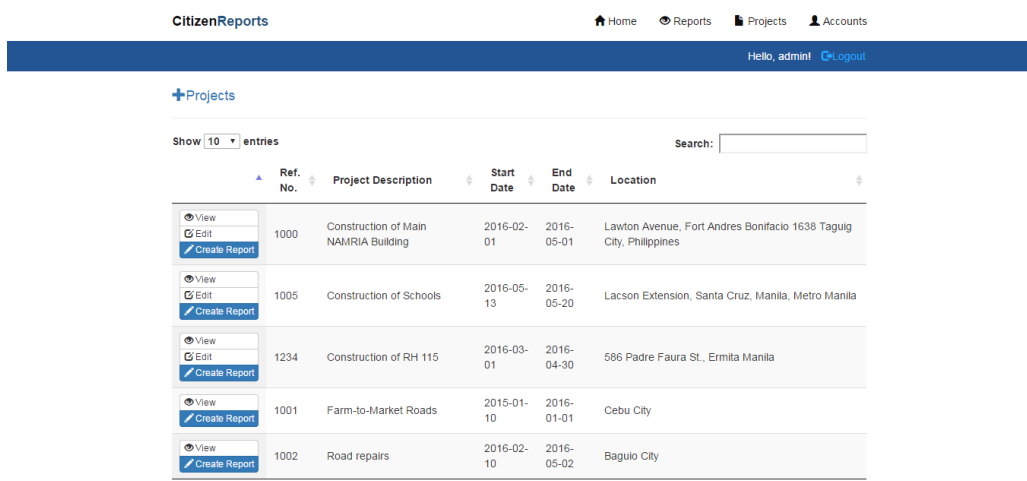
CitizenReports

Home Reports Projects Accounts

Hello, admin! Logout

+Projects

Show 10 entries

Search:

| | Ref. No. | Project Description | Start Date | End Date | Location |
|---|---|---|---|---|---|
| View Edit Create Report | 1000 | Construction of Main NAMRIA Building | 2016-02-01 | 2016-05-01 | Lawton Avenue, Fort Andres Bonifacio 1638 Taguig City, Philippines |
| View Edit Create Report | 1005 | Construction of Schools | 2016-05-13 | 2016-05-20 | Lacson Extension, Santa Cruz, Manila, Metro Manila |
| View Edit Create Report | 1234 | Construction of RH 115 | 2016-03-01 | 2016-04-30 | 586 Padre Faura St., Ermita Manila |
| View Create Report | 1001 | Farm-to-Market Roads | 2015-01-10 | 2016-01-01 | Cebu City |
| View Create Report | 1002 | Road repairs | 2016-02-10 | 2016-05-02 | Baguio City |